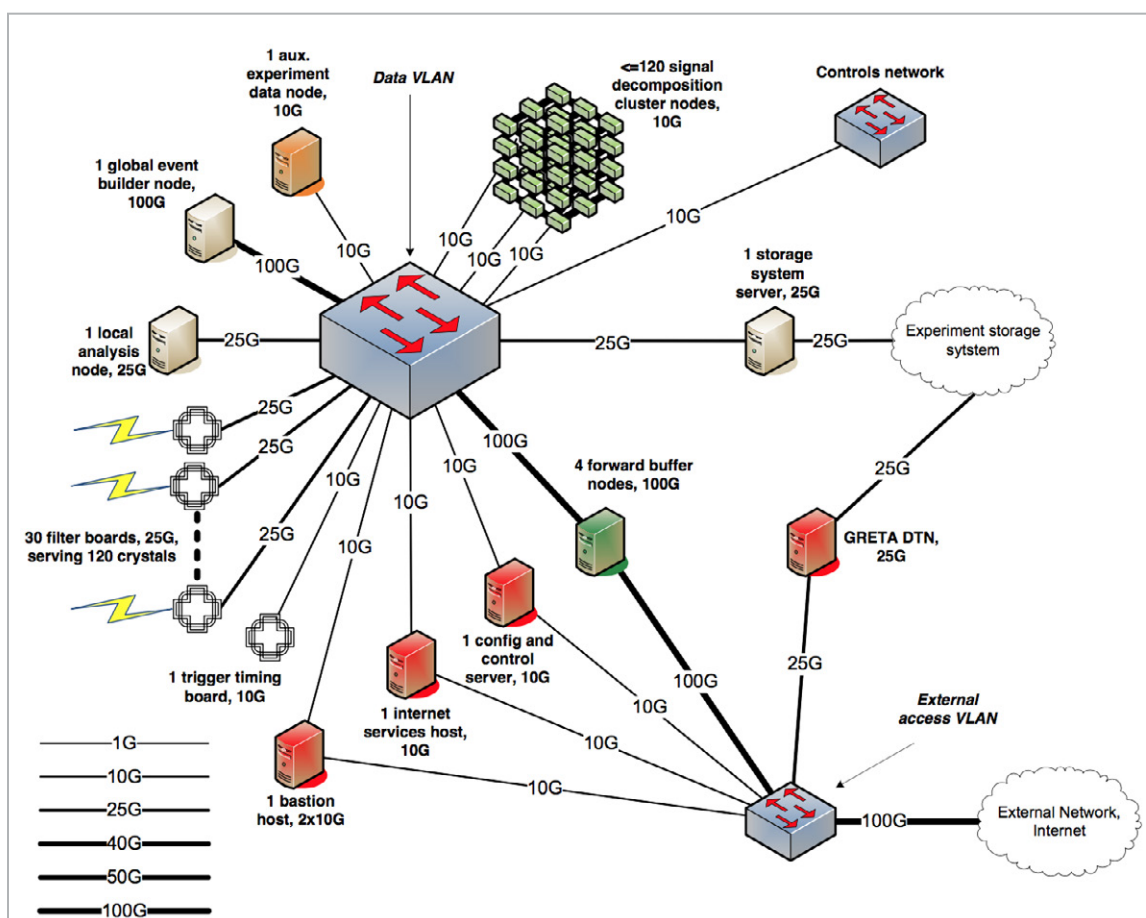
1 aux. experiment data node, 10G

Data VLAN

<=120 signal decomposition cluster nodes, 10G

Controls network

1 global event builder node, 100G

10G
10G
10G
10G
10G
100G

1 storage system server, 25G

1 local analysis node, 25G

25G
25G
25G

Experiment storage sytstem

25G
25G
100G
10G
10G

4 forward buffer nodes, 100G

25G

30 filter boards, 25G, serving 120 crystals

25G
10G
10G

GRETA DTN, 25G

1 config and control server, 10G

100G
25G

1 trigger timing board, 10G

10G

1 internet services host, 10G

10G

External access VLAN

1G
10G
25G
40G
50G
100G

10G

1 bastion host, 2x10G

100G

External Network, Internet